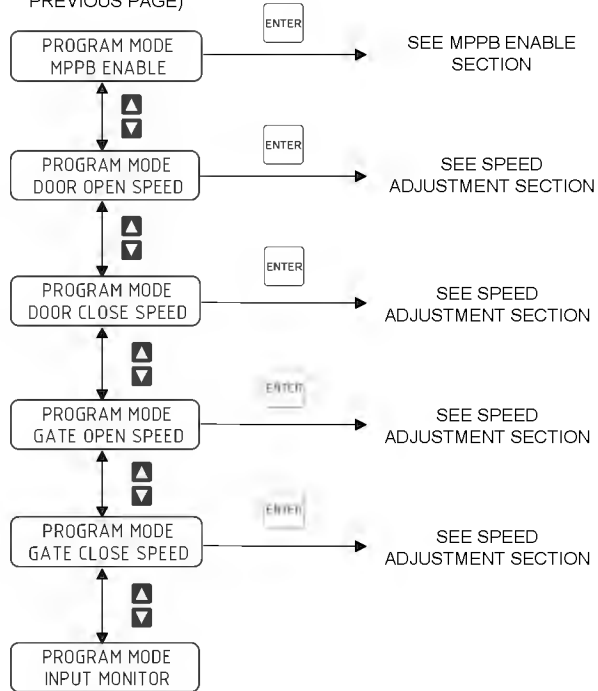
PREVIOUS PAGE)

PROGRAM MODE
MPPB ENABLE

ENTER

SEE MPPB ENABLE SECTION

PROGRAM MODE
DOOR OPEN SPEED

ENTER

SEE SPEED ADJUSTMENT SECTION

PROGRAM MODE
DOOR CLOSE SPEED

ENTER

SEE SPEED ADJUSTMENT SECTION

PROGRAM MODE
GATE OPEN SPEED

ENTER

SEE SPEED ADJUSTMENT SECTION

PROGRAM MODE
GATE CLOSE SPEED

ENTER

SEE SPEED ADJUSTMENT SECTION

PROGRAM MODE
INPUT MONITOR